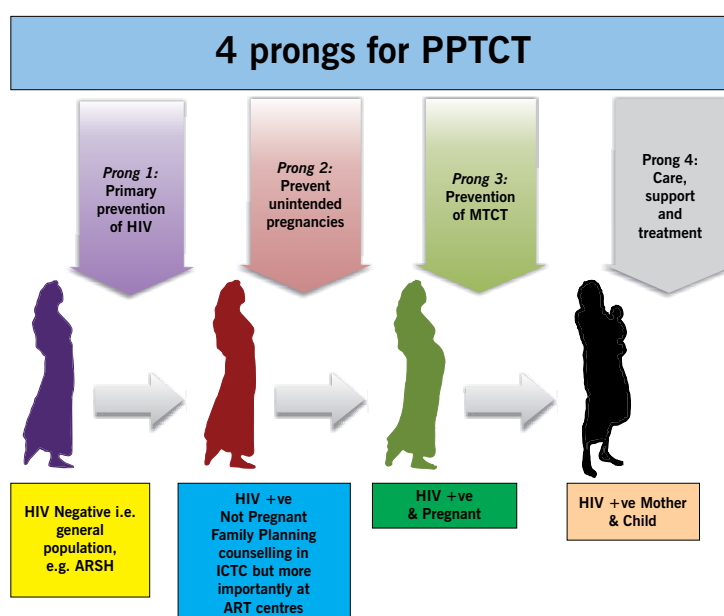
4 prongs for PPTCT

Prong 1: Primary prevention of HIV

Prong 2: Prevent unintended pregnancies

Prong 3: Prevention of MTCT

Prong 4: Care, support and treatment

HIV Negative i.e. general population, e.g. ARSH

HIV +ve Not Pregnant Family Planning counselling in ICTC but more importantly at ART centres

HIV +ve & Pregnant

HIV +ve Mother & Child